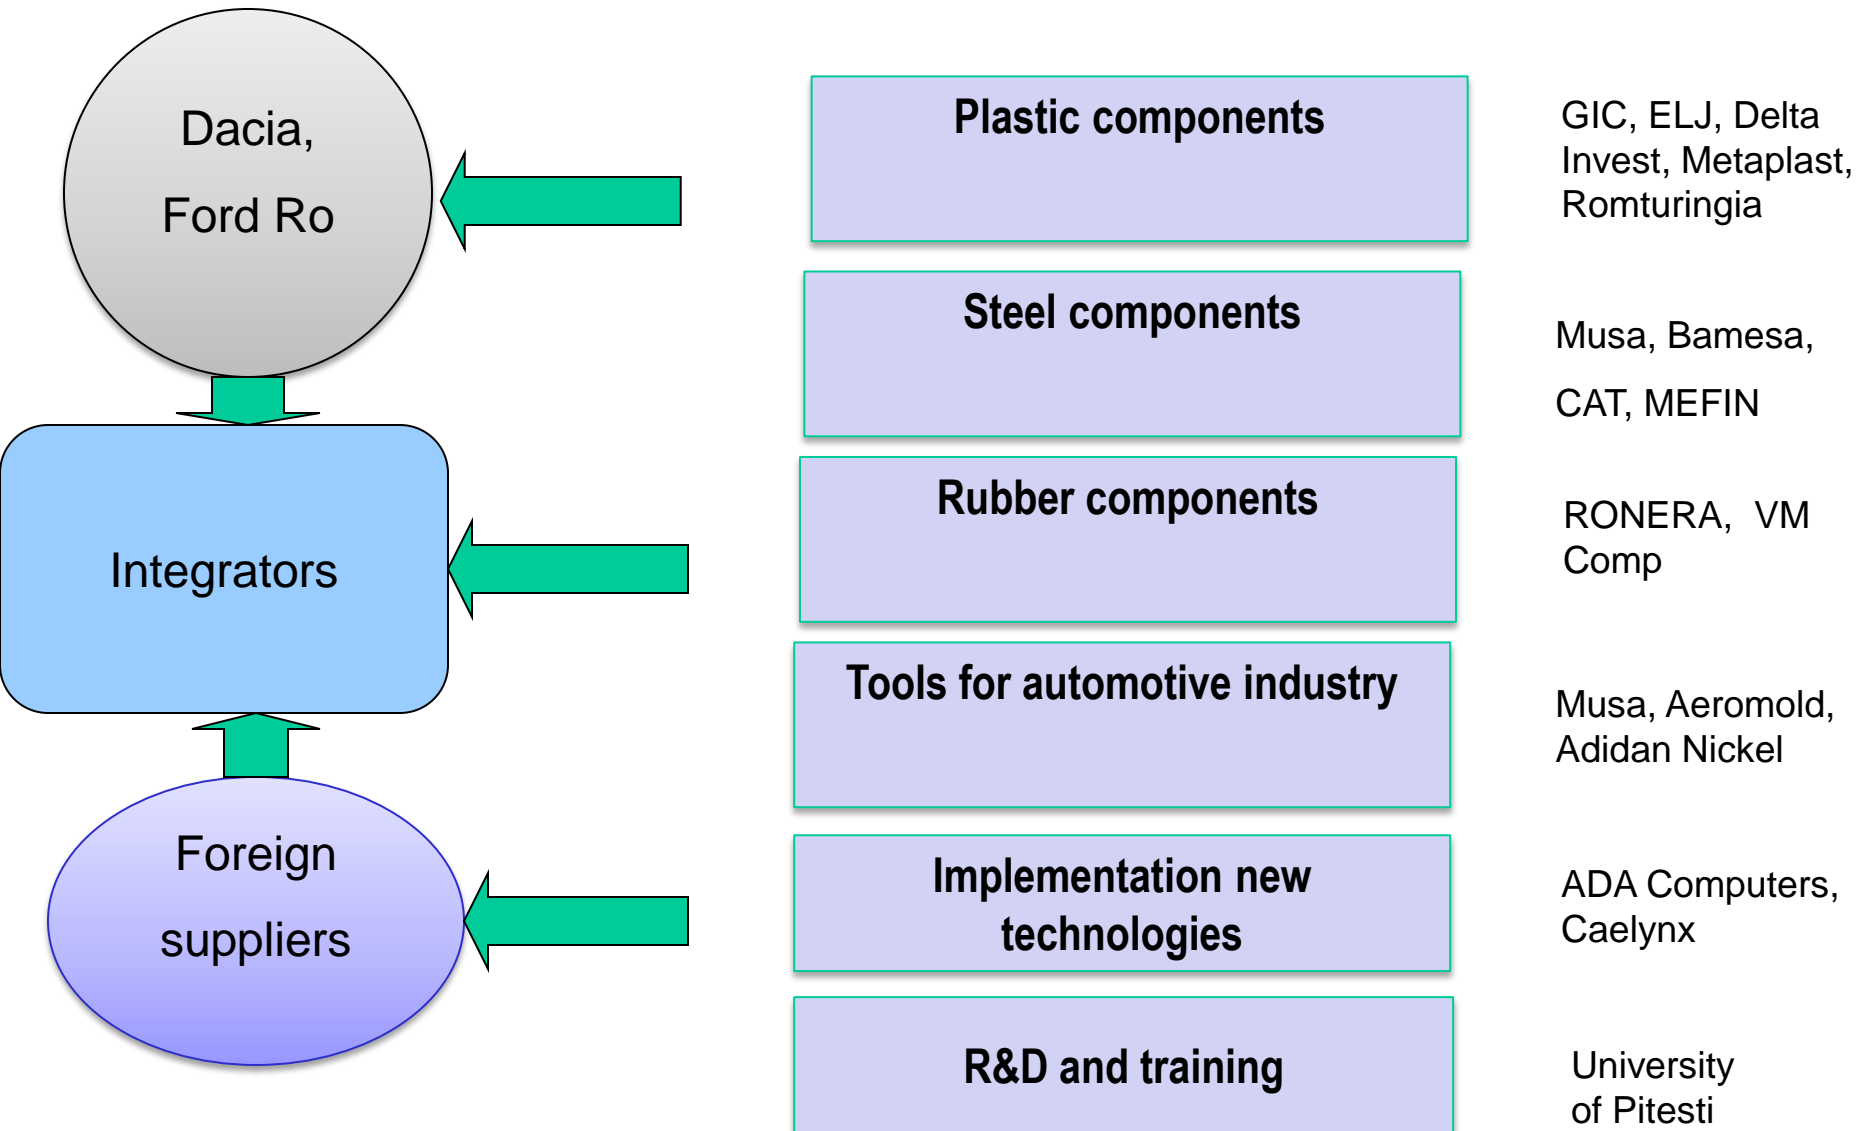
Dacia,

Ford Ro

Integrators

Foreign

suppliers

Plastic components

GIC, ELJ, Delta Invest, Metaplast, Romturingia

Steel components

Musa, Bamesa,

CAT, MEFIN

Rubber components

RONERA, VM Comp

Tools for automotive industry

Musa, Aeromold, Adidan Nickel

Implementation new technologies

ADA Computers, Caelynx

R&D and training

University of Pitesti